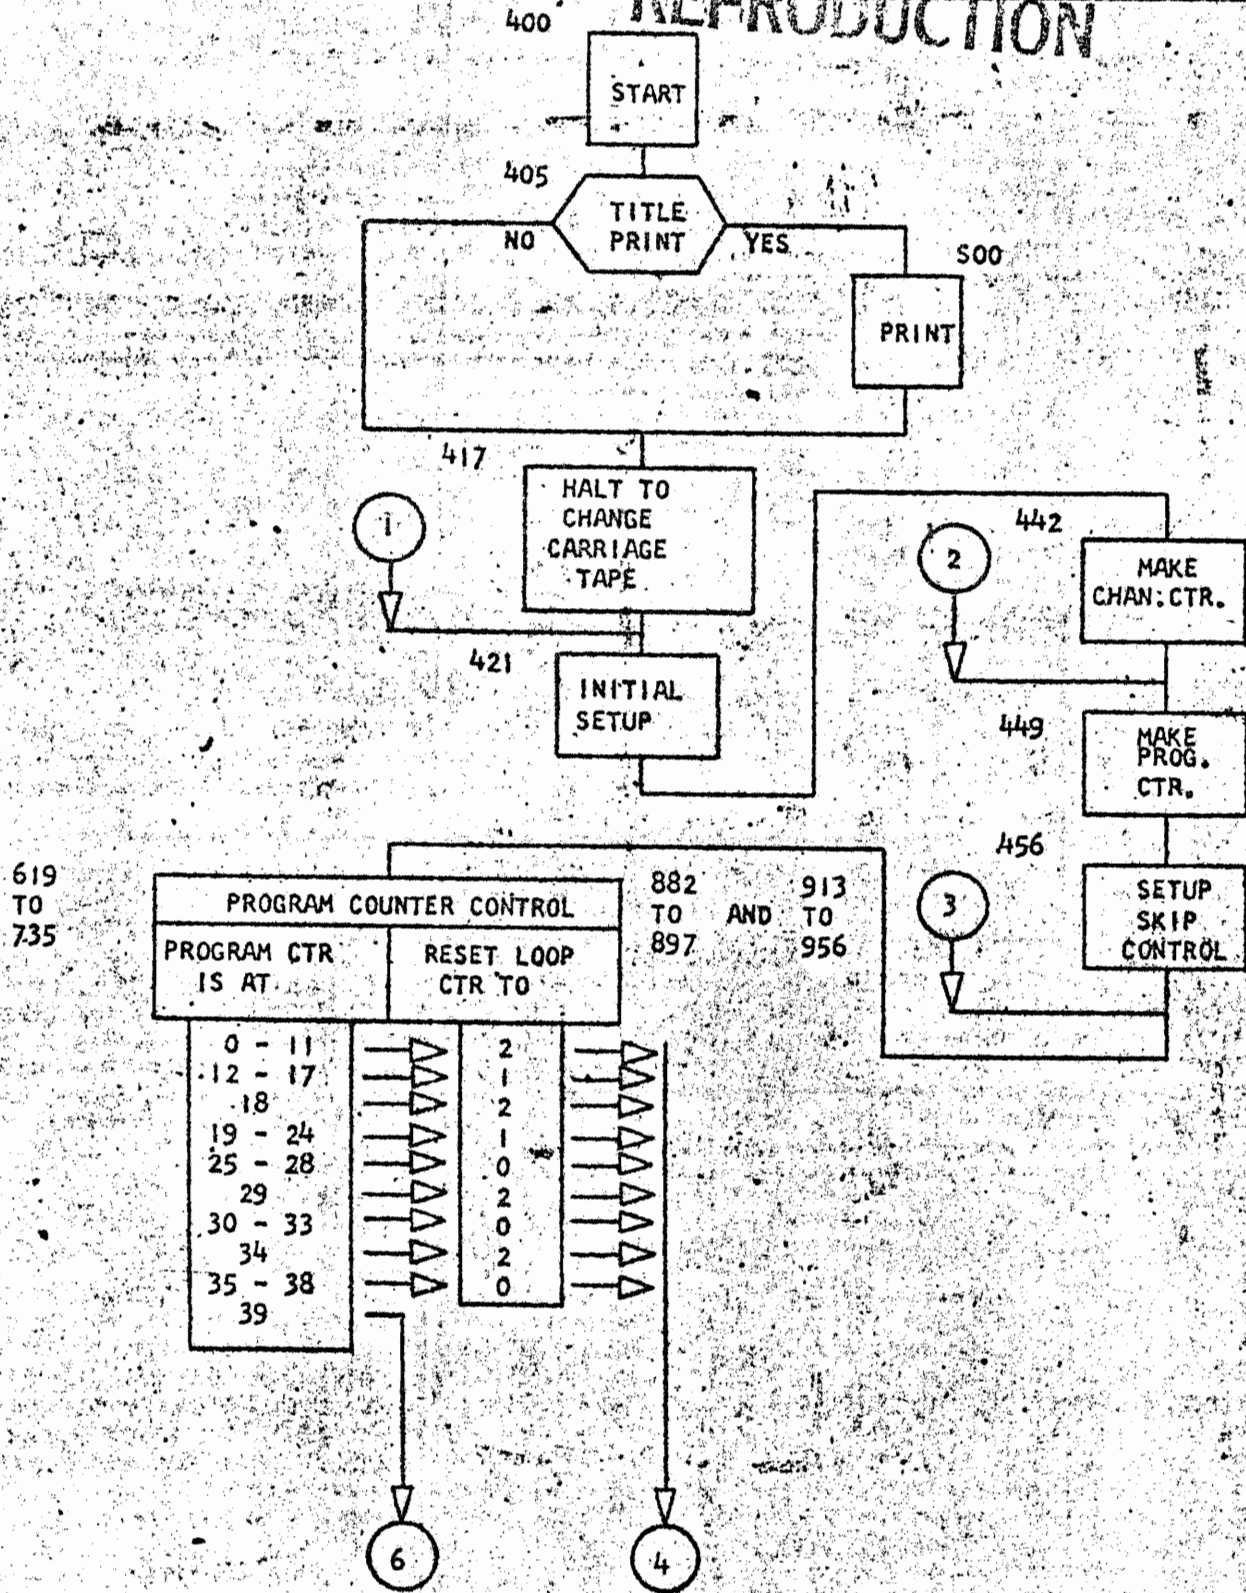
REPRODUCTION

400

START

405

TITLE PRINT

NO

YES

500

PRINT

417

HALT TO CHANGE CARRIAGE TAPE

1

421

INITIAL SETUP

442

2

MAKE CHAN. CTR.

449

MAKE PROG. CTR.

456

3

SETUP SKIP CONTROL

619 TO 735

PROGRAM COUNTER CONTROL

882 TO 897

AND

913 TO 956

| PROGRAM CTR IS AT | RESET LOOP CTR TO |
|---|---|
| 0 - 11 | 2 |
| 12 - 17 | 1 |
| 18 | 2 |
| 19 - 24 | 1 |
| 25 - 28 | 0 |
| 29 | 2 |
| 30 - 33 | 0 |
| 34 | 2 |
| 35 - 38 | 0 |
| 39 | |

6

4